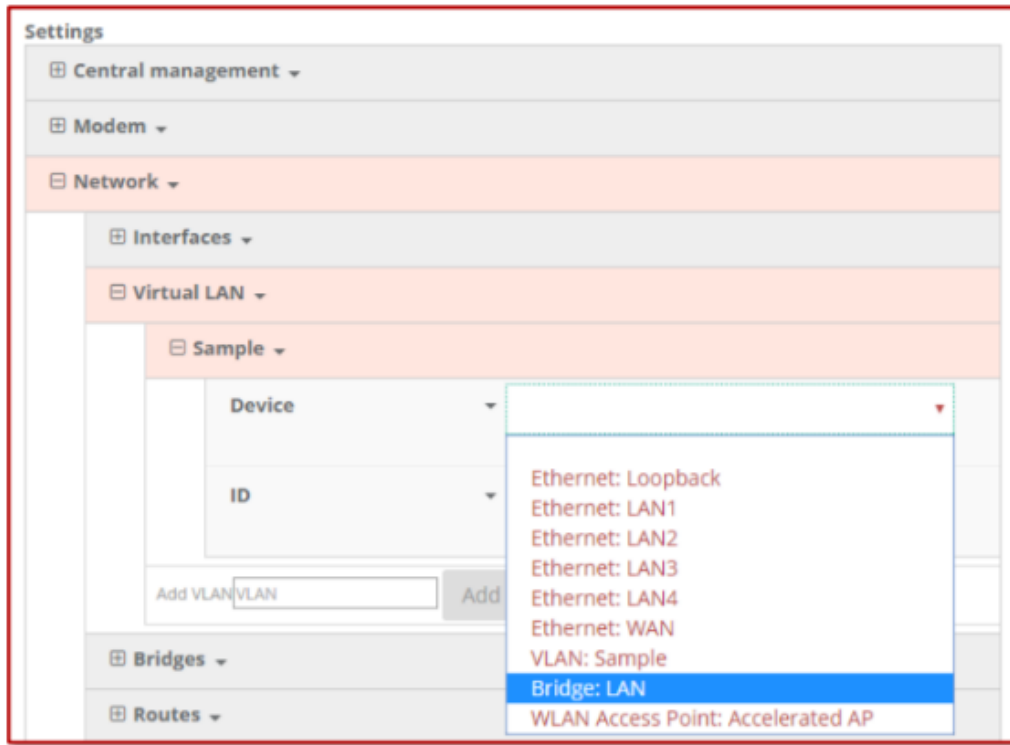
Settings

⊞ Central management

⊞ Modem

⊟ Network

⊞ Interfaces

⊟ Virtual LAN

⊟ Sample

Device

ID

Add VLAN VLAN Add

Ethernet: Loopback
Ethernet: LAN1
Ethernet: LAN2
Ethernet: LAN3
Ethernet: LAN4
Ethernet: WAN
VLAN: Sample
Bridge: LAN
WLAN Access Point: Accelerated AP

⊞ Bridges

⊞ Routes